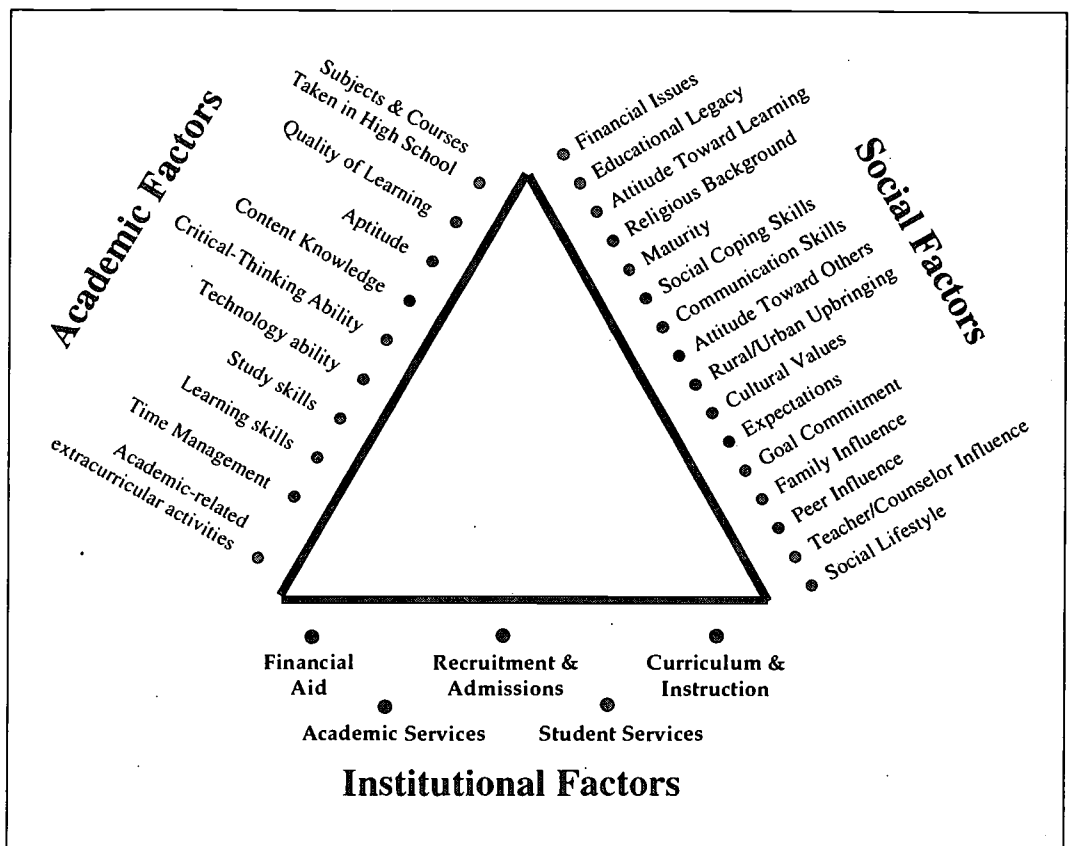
Academic Factors

Subjects & Courses Taken in High School
Quality of Learning
Aptitude
Content Knowledge
Critical-Thinking Ability
Technology ability
Study skills
Learning skills
Time Management
Academic-related extracurricular activities

Social Factors

Financial Issues
Educational Legacy
Attitude Toward Learning
Religious Background
Maturity
Social Coping Skills
Communication Skills
Attitude Toward Others
Rural/Urban Upbringing
Cultural Values
Expectations
Goal Commitment
Family Influence
Peer Influence
Teacher/Counselor Influence
Social Lifestyle

Financial Aid
Recruitment & Admissions
Curriculum & Instruction
Academic Services
Student Services

Institutional Factors